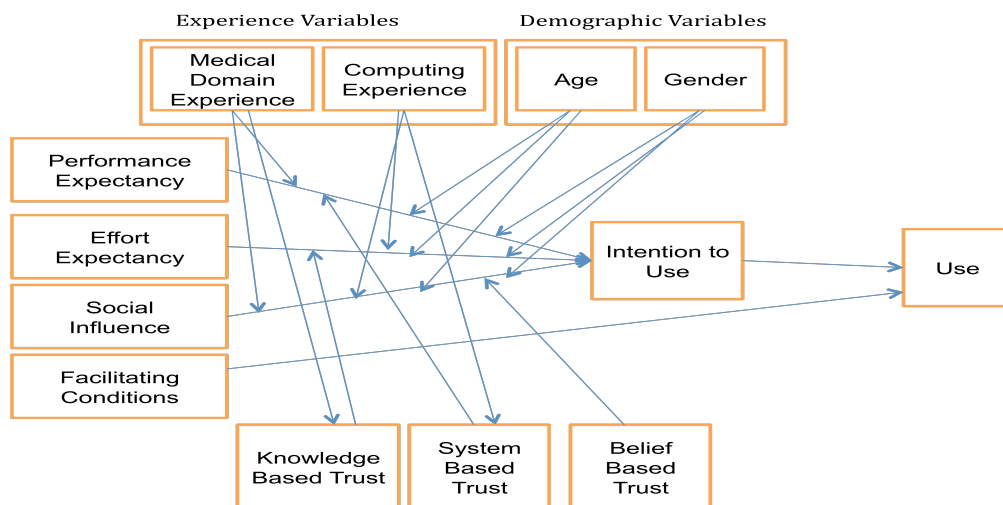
Experience Variables

Demographic Variables

Medical Domain Experience

Computing Experience

Age

Gender

Performance Expectancy

Effort Expectancy

Social Influence

Facilitating Conditions

Intention to Use

Use

Knowledge Based Trust

System Based Trust

Belief Based Trust